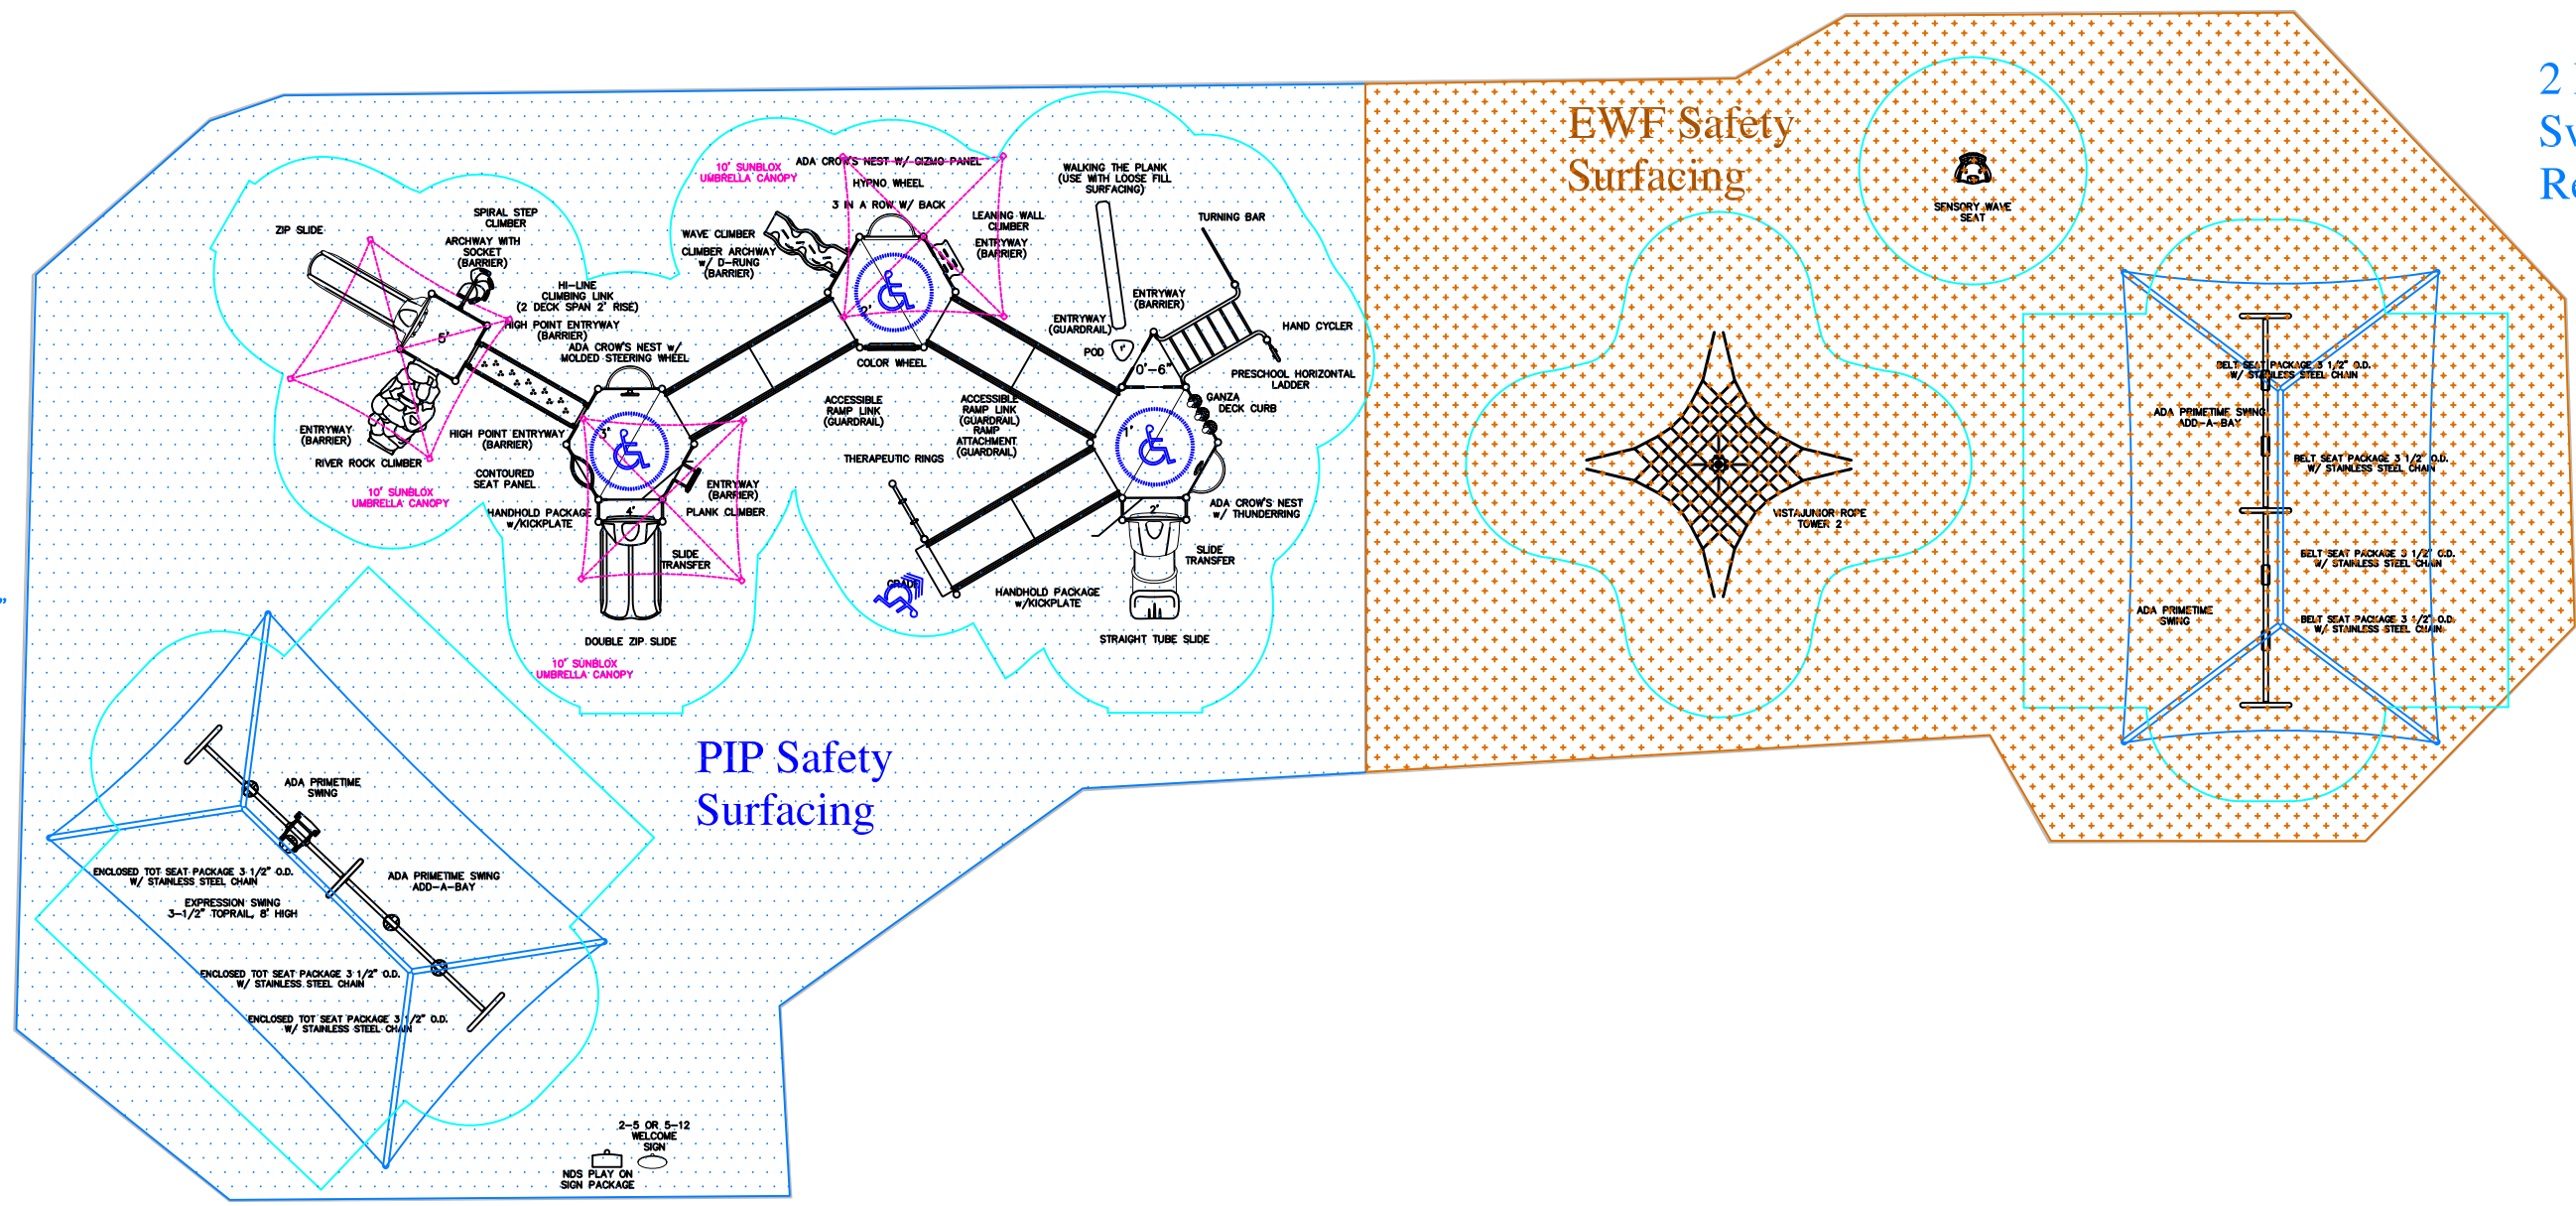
EWF Safety Surfacing

2
Sv
Re

ZIP SLIDE
SPIRAL STEP CLIMBER
ARCHWAY WITH SOCKET (BARRIER)
HI-LINE CLIMBING LINK (2 DECK SPAN 2' RISE)
HIGH POINT ENTRYWAY (BARRIER)
ADA CROW'S NEST w/ MOLDED STEERING WHEEL
10' SUNBLOX UMBRELLA CANOPY
ADA CROW'S NEST W/ GIZMO PANEL
HYPNO WHEEL
3 IN A ROW W/ BACK
WAVE CLIMBER
CLIMBER ARCHWAY w/ D-RUNG (BARRIER)
LEANING WALL CLIMBER
ENTRYWAY (BARRIER)
WALKING THE PLANK (USE WITH LOOSE FILL SURFACING)
TURNING BAR
ENTRYWAY (BARRIER)
ENTRYWAY (GUARDRAIL)
POD
HAND CYCLER
0'-6"
PRESCHOOL HORIZONTAL LADDER
GANZA DECK CURB
COLOR WHEEL
5'
2'
1'
3'
4'
ACCESSIBLE RAMP LINK (GUARDRAIL)
ACCESSIBLE RAMP LINK (GUARDRAIL) RAMP ATTACHMENT (GUARDRAIL)
THERAPEUTIC RINGS
ENTRYWAY (BARRIER)
RIVER ROCK CLIMBER
HIGH POINT ENTRYWAY (BARRIER)
CONTOURED SEAT PANEL
10' SUNBLOX UMBRELLA CANOPY
ENTRYWAY (BARRIER)
PLANK CLIMBER
HANDHOLD PACKAGE w/KICKPLATE
SLIDE TRANSFER
ADA CROW'S NEST w/ THUNDERRING
SLIDE TRANSFER
2'
HANDHOLD PACKAGE w/KICKPLATE
DOUBLE ZIP SLIDE
STRAIGHT TUBE SLIDE
10' SUNBLOX UMBRELLA CANOPY
SENSORY WAVE SEAT
VISTAJUNIOR ROPE TOWER 2
BELT SEAT PACKAGE 3 1/2" O.D. W/ STAINLESS STEEL CHAIN
ADA PRIMETIME SWING ADD-A-BAY
BELT SEAT PACKAGE 3 1/2" O.D. W/ STAINLESS STEEL CHAIN
BELT SEAT PACKAGE 3 1/2" O.D. W/ STAINLESS STEEL CHAIN
ADA PRIMETIME SWING
BELT SEAT PACKAGE 3 1/2" O.D. W/ STAINLESS STEEL CHAIN

PIP Safety Surfacing

ADA PRIMETIME SWING
ENCLOSED TOT SEAT PACKAGE 3 1/2" O.D. W/ STAINLESS STEEL CHAIN
ADA PRIMETIME SWING ADD-A-BAY
EXPRESSION SWING 3-1/2" TOPRAIL, 8' HIGH
ENCLOSED TOT SEAT PACKAGE 3 1/2" O.D. W/ STAINLESS STEEL CHAIN
ENCLOSED TOT SEAT PACKAGE 3 1/2" O.D. W/ STAINLESS STEEL CHAIN
2-5 OR 5-12 WELCOME SIGN
NDS PLAY ON SIGN PACKAGE